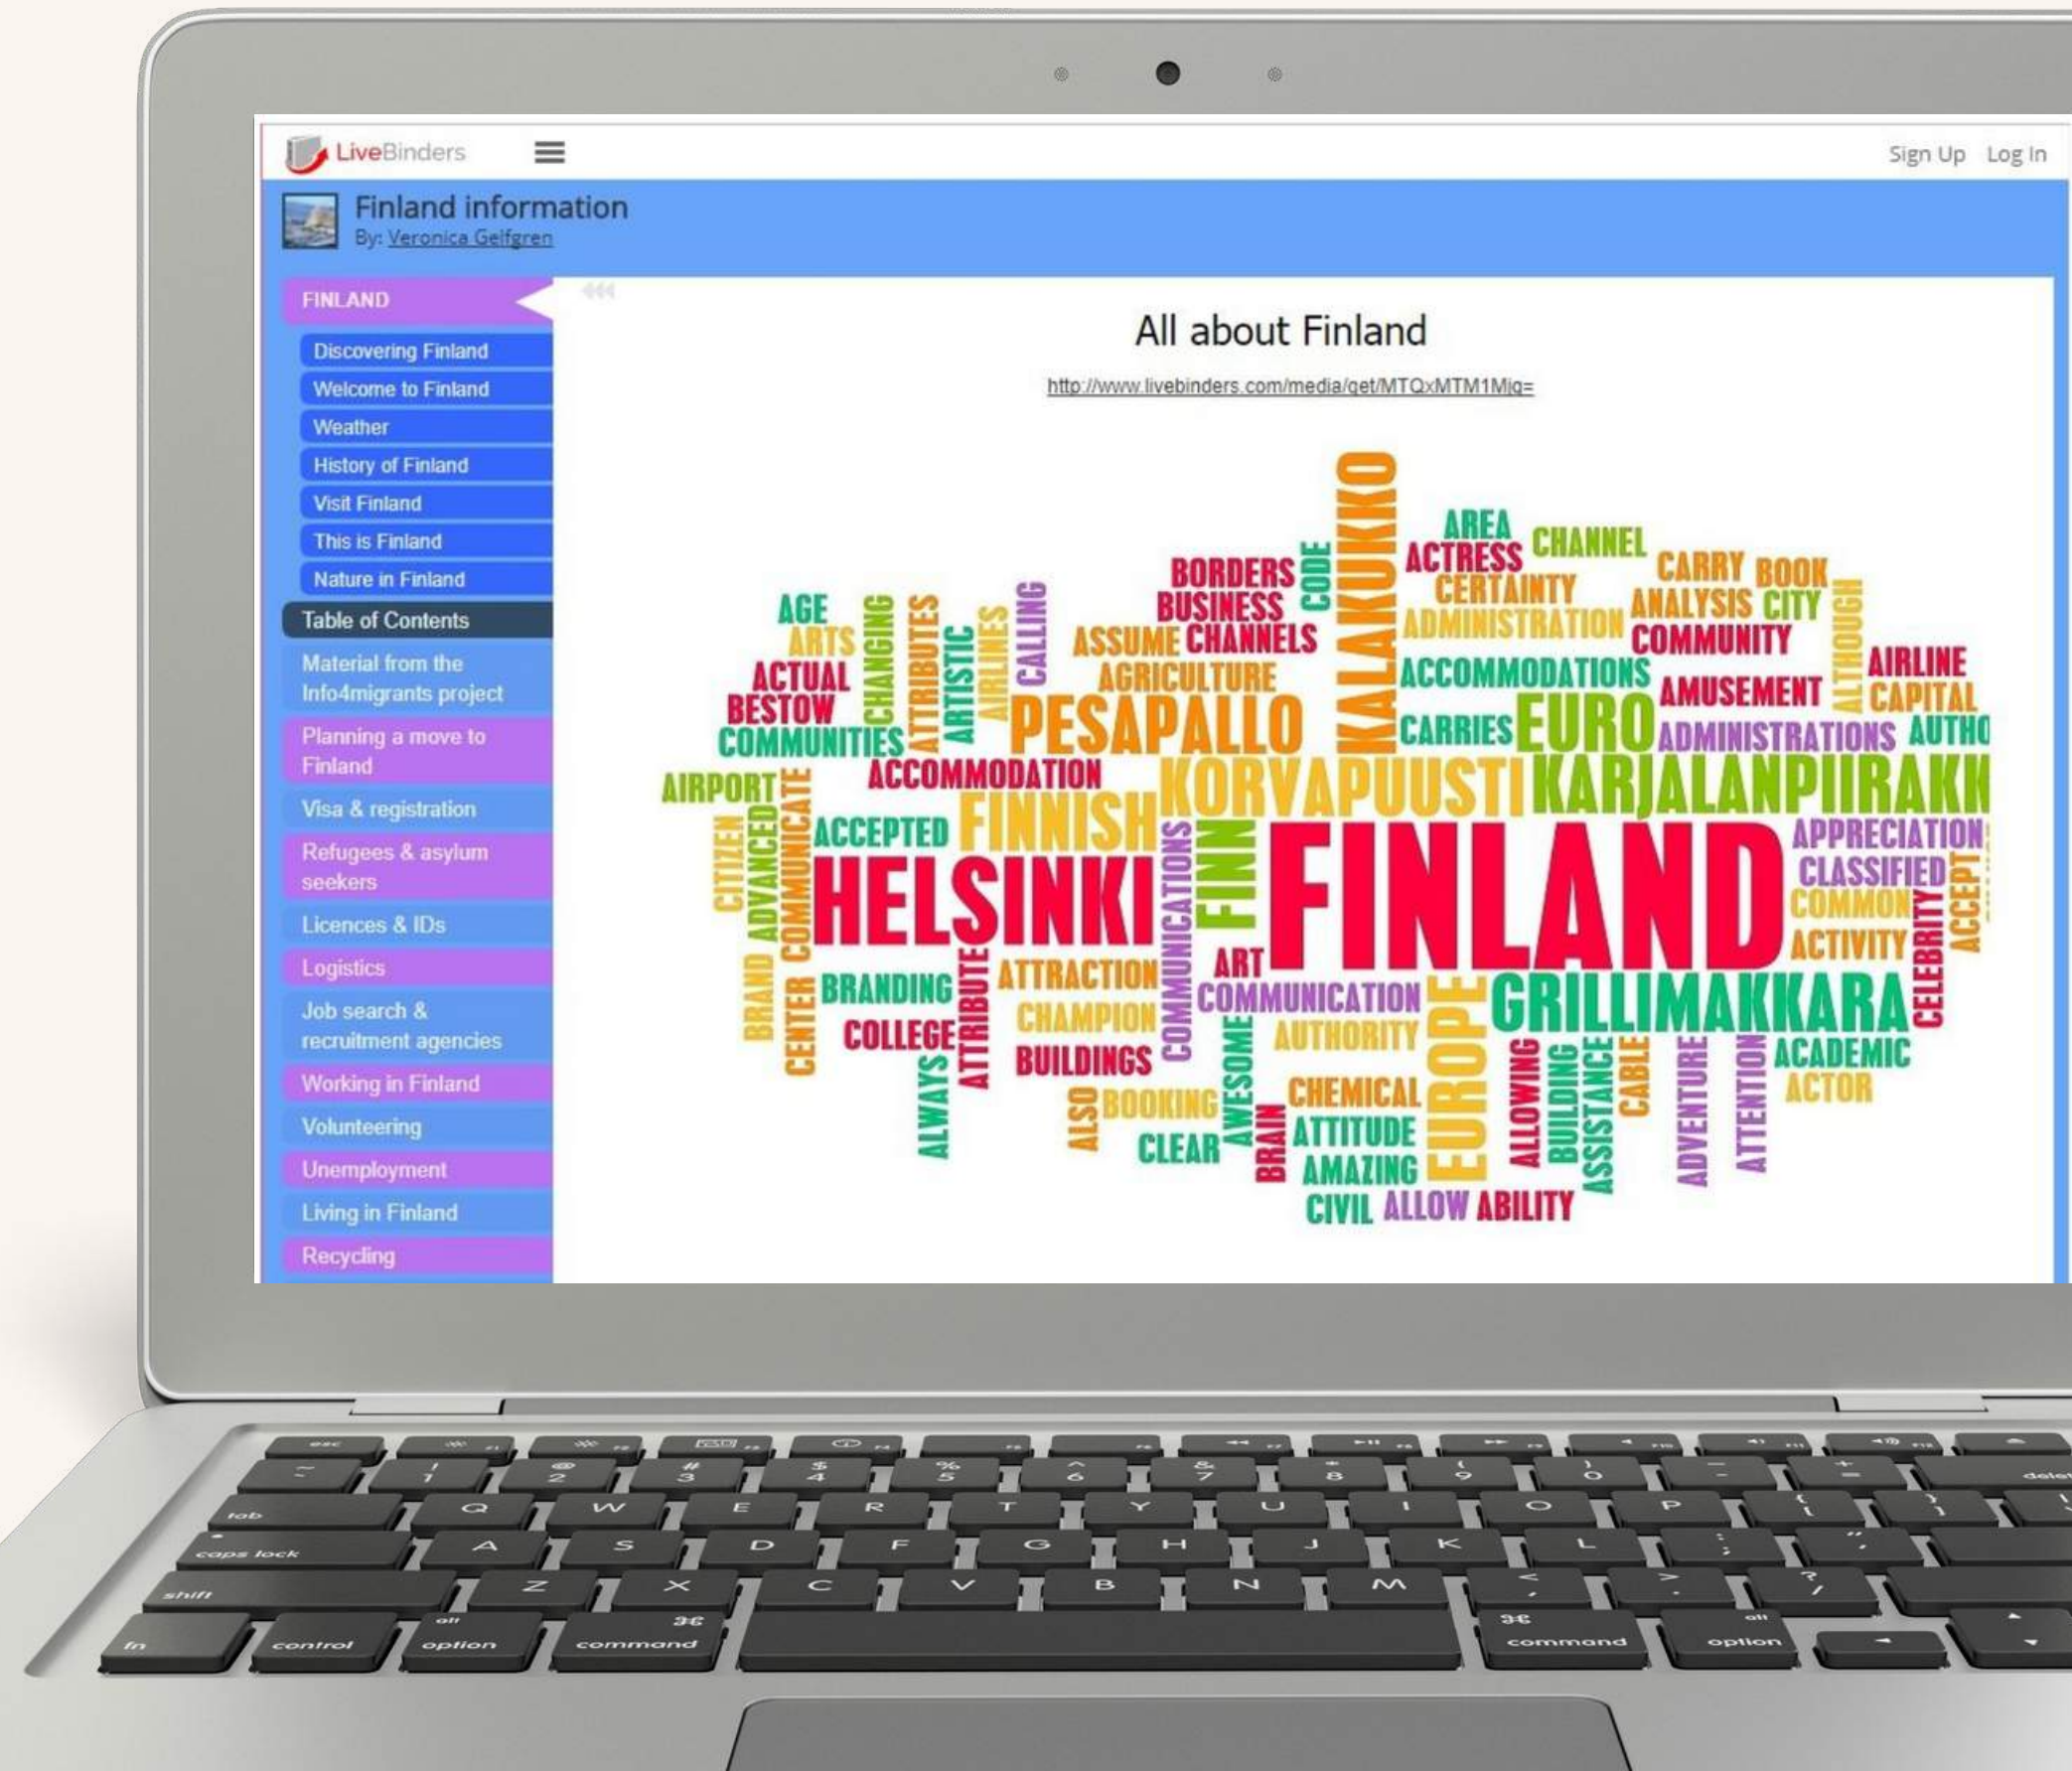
LiveBinders

Sign Up Log In

Finland information
By: Veronica Gelfgren

FINLAND

Discovering Finland
Welcome to Finland
Weather
History of Finland
Visit Finland
This is Finland
Nature in Finland
Table of Contents
Material from the Info4migrants project
Planning a move to Finland
Visa & registration
Refugees & asylum seekers
Licences & IDs
Logistics
Job search & recruitment agencies
Working in Finland
Volunteering
Unemployment
Living in Finland
Recycling

All about Finland

http://www.livebinders.com/media/get/MTQxMTM1Mjg=

AREA CHANNEL ACTRESS CERTAINTY CARRY BOOK BORDERS BUSINESS CODE KALAKUKKO ADMINISTRATION ANALYSIS CITY AGE ARTS CHANGING ATTRIBUTES ARTISTIC AIRLINES CALLING ASSUME CHANNELS COMMUNITY ALTHOUGH AGRICULTURE ACCOMMODATIONS AIRLINE ACTUAL BESTOW AMUSEMENT CAPITAL PESAPALLO CARRIES EURO ADMINISTRATIONS AUTHO COMMUNITIES ACCOMMODATION AIRPORT KORVAPUUSTI KARJALANPIIRAKK FINNISH ACCEPTED APPRECIATION CITIZEN ADVANCED COMMUNICATE HELSINKI COMMUNICATIONS FINN FINLAND CLASSIFIED COMMON ACCEPT CELEBRITY ACTIVITY BRAND CENTER BRANDING ATTRIBUTE ATTRACTION ART COMMUNICATION EUROPE GRILLIMAKKARA CHAMPION AUTHORITY COLLEGE BUILDINGS AWESOME ACADEMIC ALWAYS ALSO BOOKING CHEMICAL ALLOWING BUILDING ASSISTANCE CABLE ADVENTURE ATTENTION ACTOR CLEAR BRAIN ATTITUDE AMAZING CIVIL ALLOW ABILITY

esc
~ ` ! 1 @ 2 # 3 $ 4 % 5 ^ 6 & 7 * 8 ( 9 ) 0 _ - + = delete
tab Q W E R T Y U I O P { [ } ]
caps lock A S D F G H J K L : ; " '
shift Z X C V B N M < , > . ? /
fn control alt option ⌘ command ⌘ command alt option